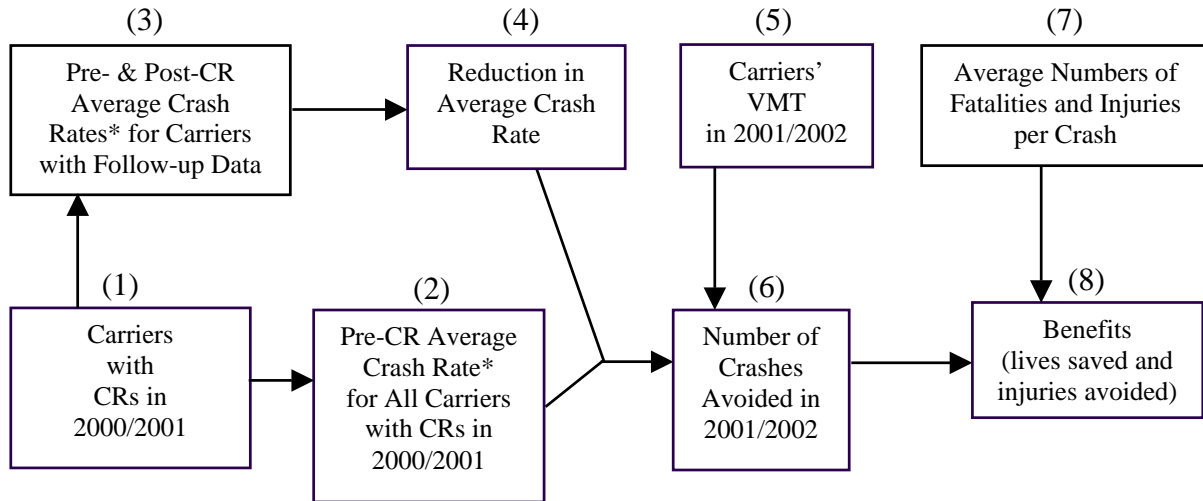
(3)
Pre- & Post-CR Average Crash Rates* for Carriers with Follow-up Data

(4)
Reduction in Average Crash Rate

(5)
Carriers' VMT in 2001/2002

(7)
Average Numbers of Fatalities and Injuries per Crash

(1)
Carriers with CRs in 2000/2001

(2)
Pre-CR Average Crash Rate* for All Carriers with CRs in 2000/2001

(6)
Number of Crashes Avoided in 2001/2002

(8)
Benefits (lives saved and injuries avoided)